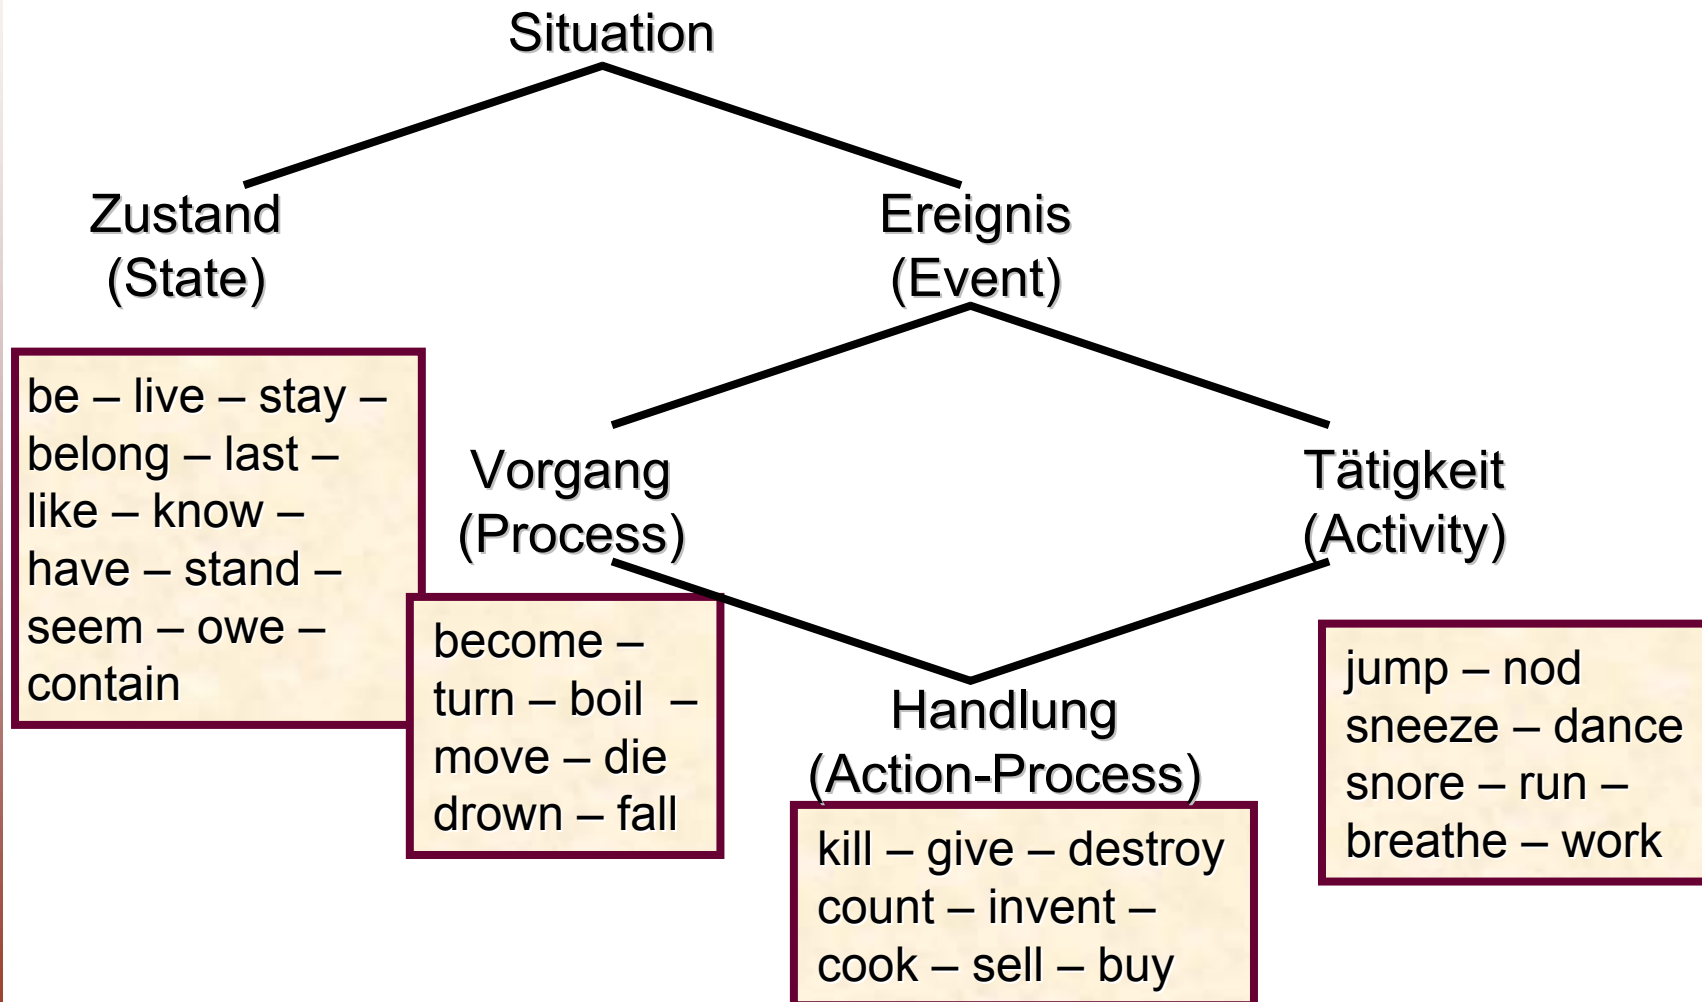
Situation

Zustand
(State)

Ereignis
(Event)

be – live – stay – belong – last – like – know – have – stand – seem – owe – contain

Vorgang
(Process)

Tätigkeit
(Activity)

become – turn – boil – move – die drown – fall

Handlung
(Action-Process)

jump – nod sneeze – dance snore – run – breathe – work

kill – give – destroy count – invent – cook – sell – buy